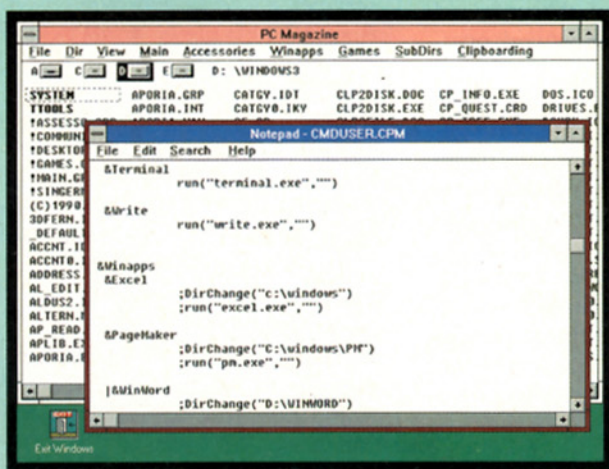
PC Magazine
File Dir View Main Accessories Winapps Games SubDirs Clipboarding
A C D E D: \WINDOWS3
SYSTEM APORIA.GRP CATGV.IDT CLP2DISK.DOC CP_INFO.EXE DOS.ICO
TTOOLS APORIA.INT CATGV0.IKY CLP2DISK.EXE CP_QUEST.CRD DRIVES.
!ASSESSO
!COMMUNI
!DESKTOP
!GAMES.
!MAIN.G
!SINGERR
(C)1990.
3DFERN.
_DEFAUL
ACCNT.I
ACCNT0.
ADDRESS.
AL_EDIT.
ALDUS2.
ALTERN.
AP_READ.
APLIB.E
APORIA.
Notepad - CMDUSER.CPM
File Edit Search Help
&Terminal
run("terminal.exe","")
&Write
run("write.exe","")
&Winapps
&Excel
;DirChange("c:\windows")
;run("excel.exe","")
&PageMaker
;DirChange("C:\windows\PM")
;run("pm.exe","")
|&WinWord
;DirChange("D:\WINWORD")
Exit Windows